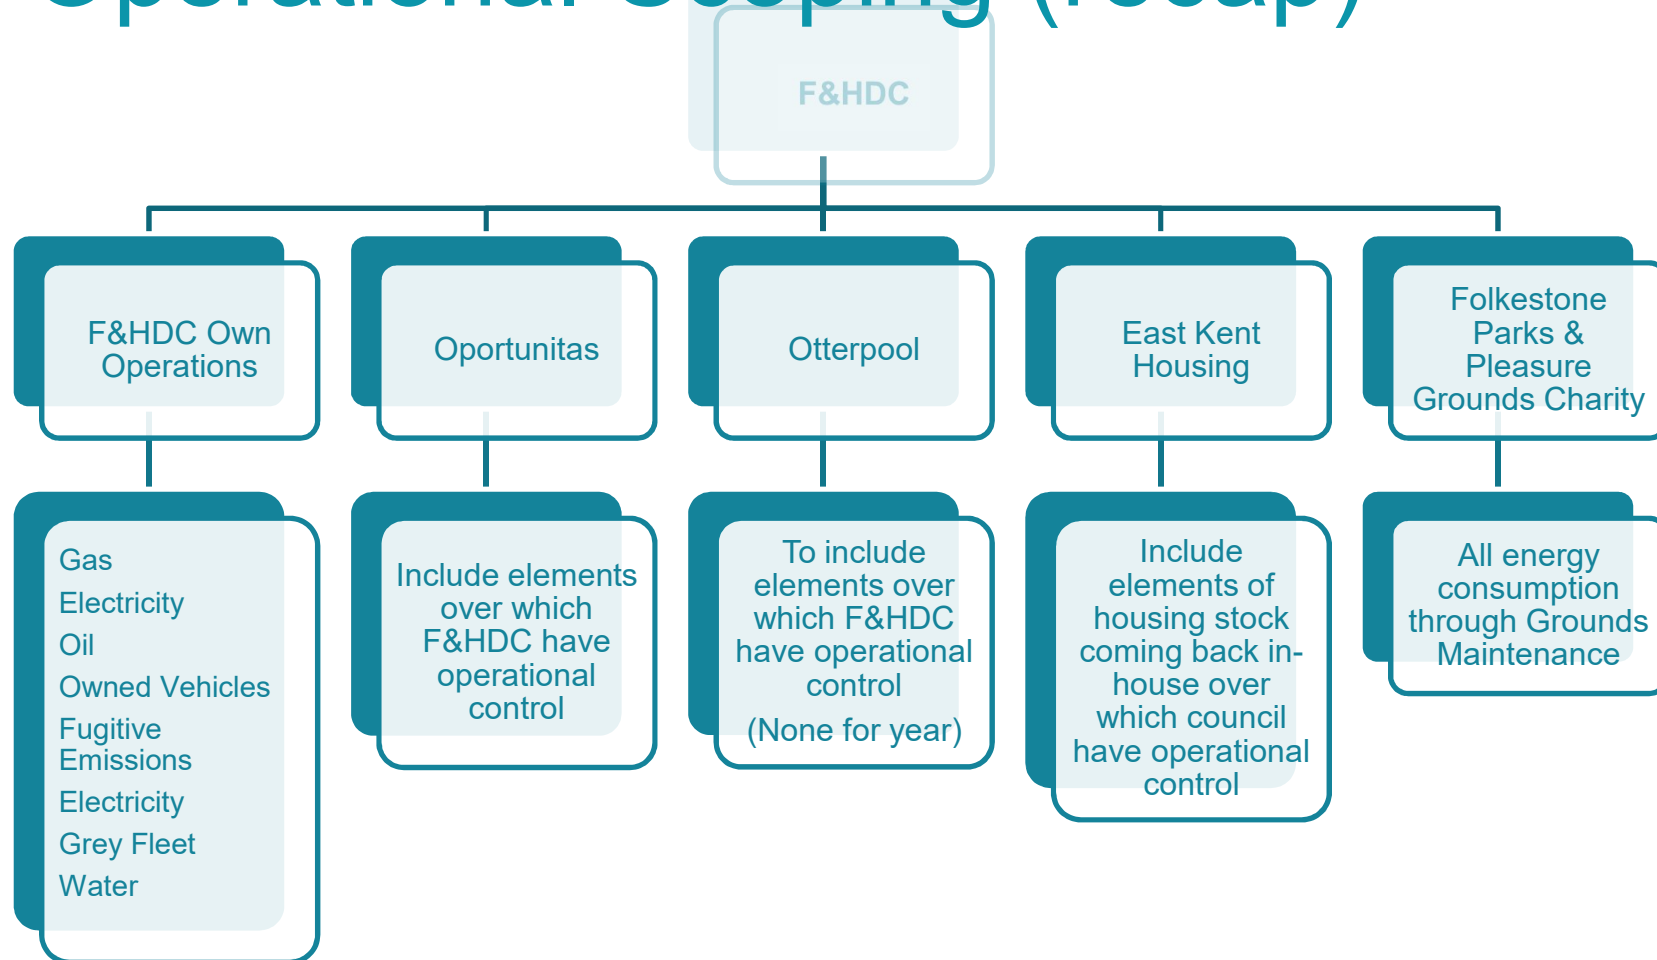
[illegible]

F&HDC

F&HDC Own Operations

Oportunitas

Otterpool

East Kent Housing

Folkestone Parks & Pleasure Grounds Charity

Gas
Electricity
Oil
Owned Vehicles
Fugitive Emissions
Electricity
Grey Fleet
Water

Include elements over which F&HDC have operational control

To include elements over which F&HDC have operational control

(None for year)

Include elements of housing stock coming back in-house over which council have operational control

All energy consumption through Grounds Maintenance